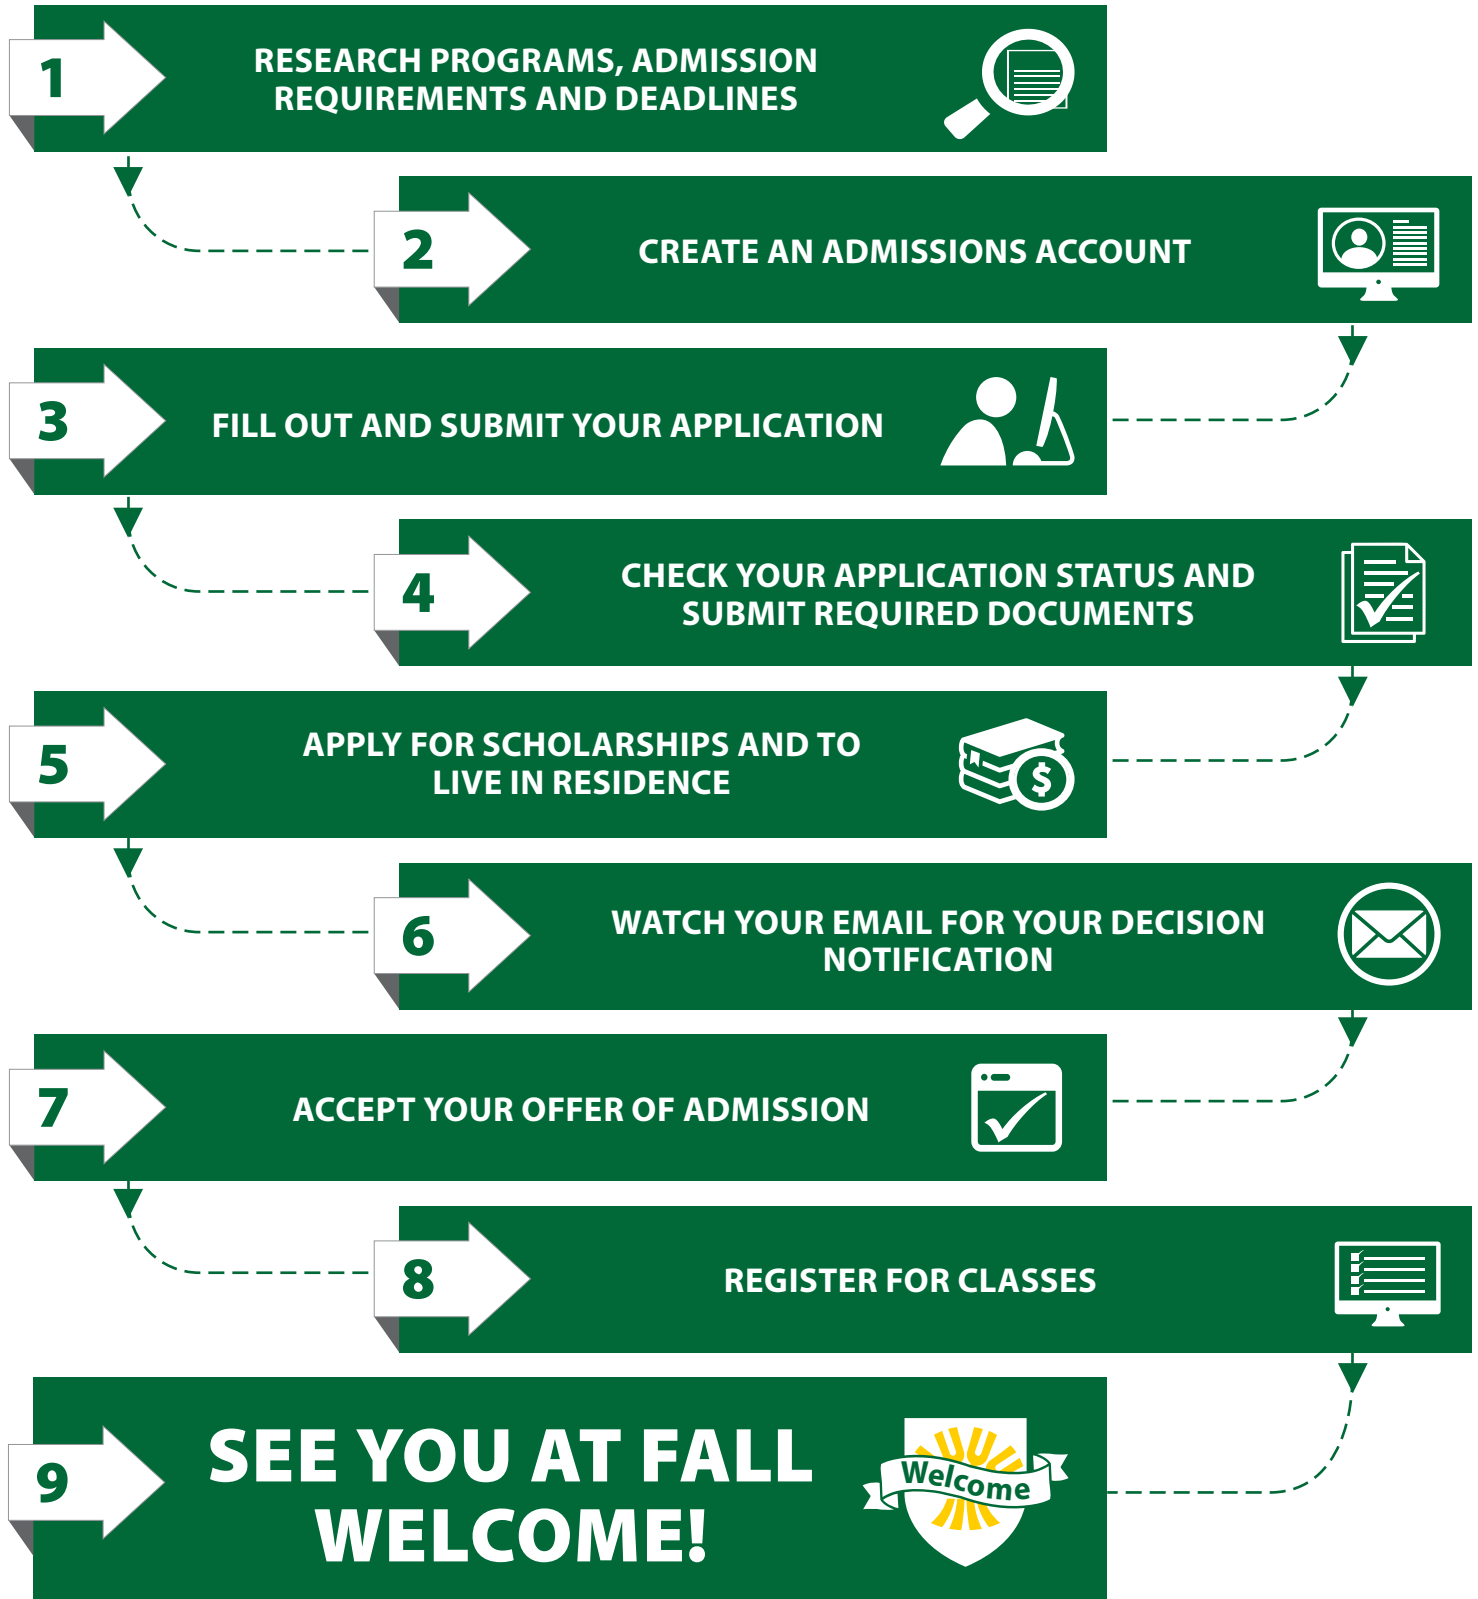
1 RESEARCH PROGRAMS, ADMISSION REQUIREMENTS AND DEADLINES

2 CREATE AN ADMISSIONS ACCOUNT

3 FILL OUT AND SUBMIT YOUR APPLICATION

4 CHECK YOUR APPLICATION STATUS AND SUBMIT REQUIRED DOCUMENTS

5 APPLY FOR SCHOLARSHIPS AND TO LIVE IN RESIDENCE

$

6 WATCH YOUR EMAIL FOR YOUR DECISION NOTIFICATION

7 ACCEPT YOUR OFFER OF ADMISSION

8 REGISTER FOR CLASSES

9 SEE YOU AT FALL WELCOME!

Welcome